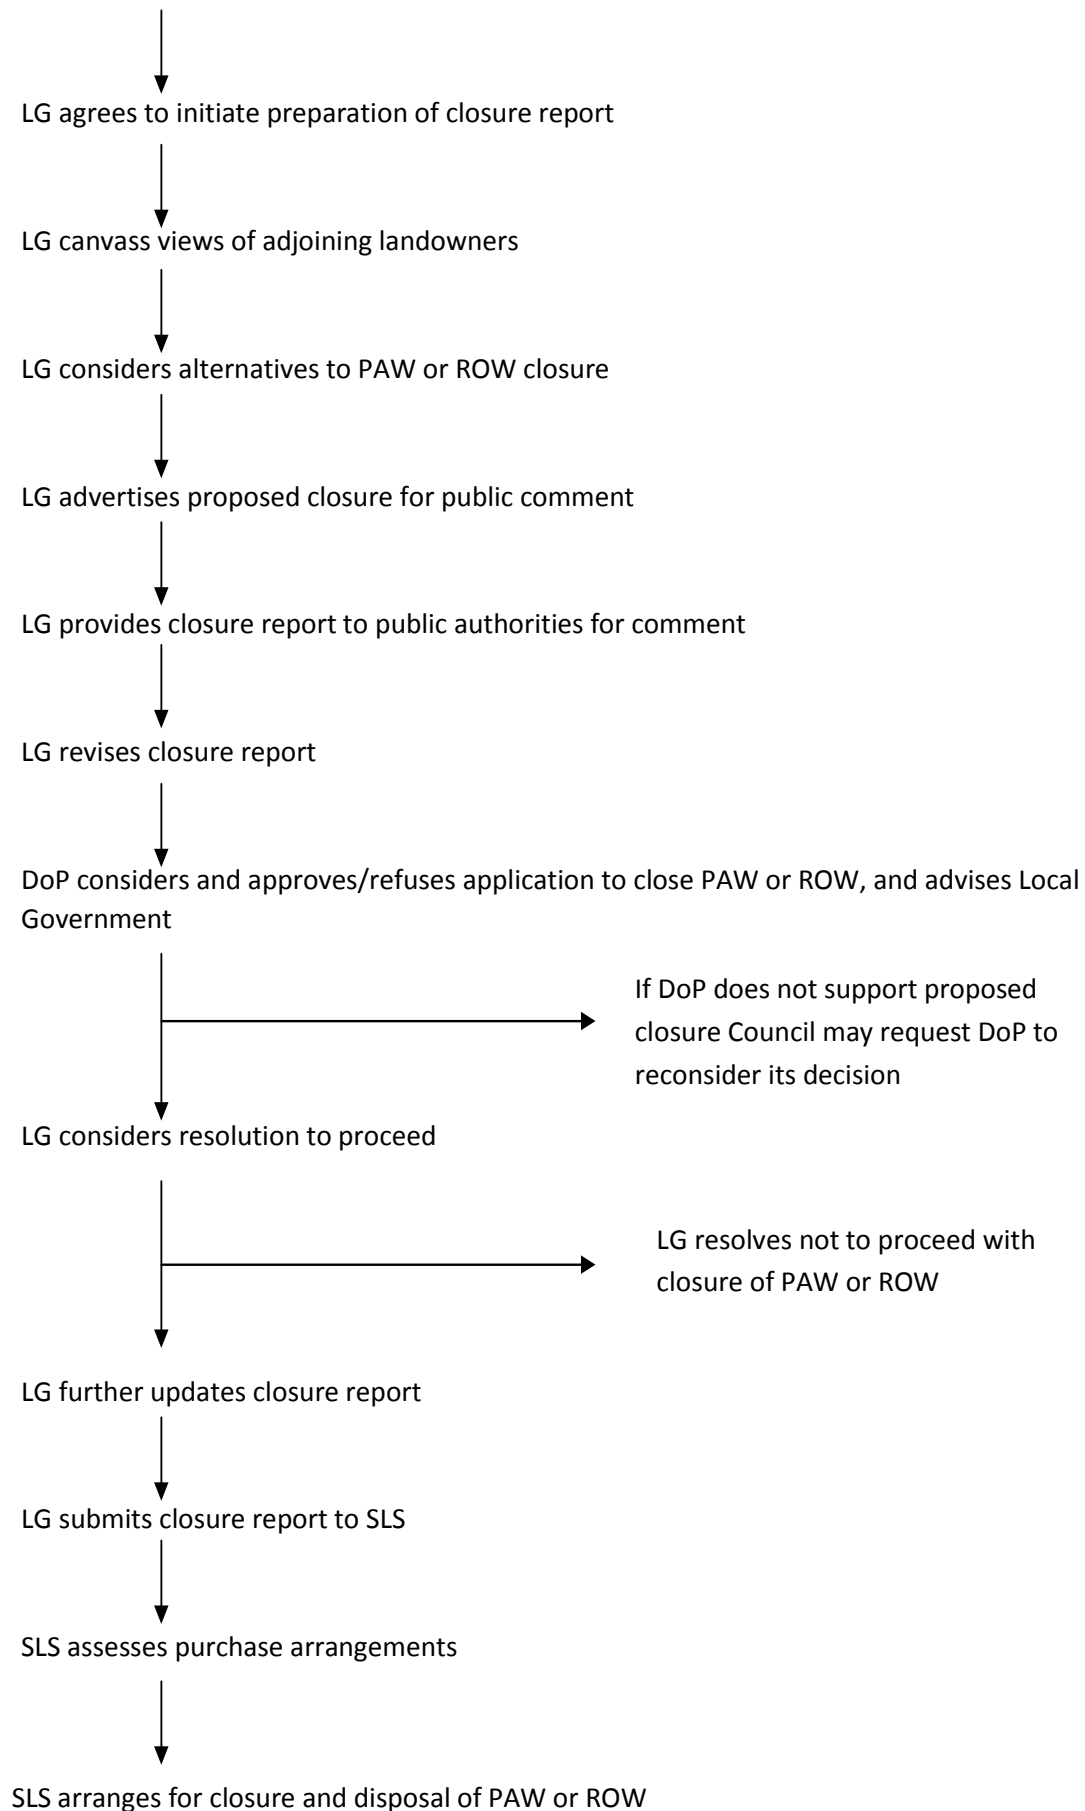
LG agrees to initiate preparation of closure report

LG canvass views of adjoining landowners

LG considers alternatives to PAW or ROW closure

LG advertises proposed closure for public comment

LG provides closure report to public authorities for comment

LG revises closure report

DoP considers and approves/refuses application to close PAW or ROW, and advises Local Government

If DoP does not support proposed closure Council may request DoP to reconsider its decision

LG considers resolution to proceed

LG resolves not to proceed with closure of PAW or ROW

LG further updates closure report

LG submits closure report to SLS

SLS assesses purchase arrangements

SLS arranges for closure and disposal of PAW or ROW